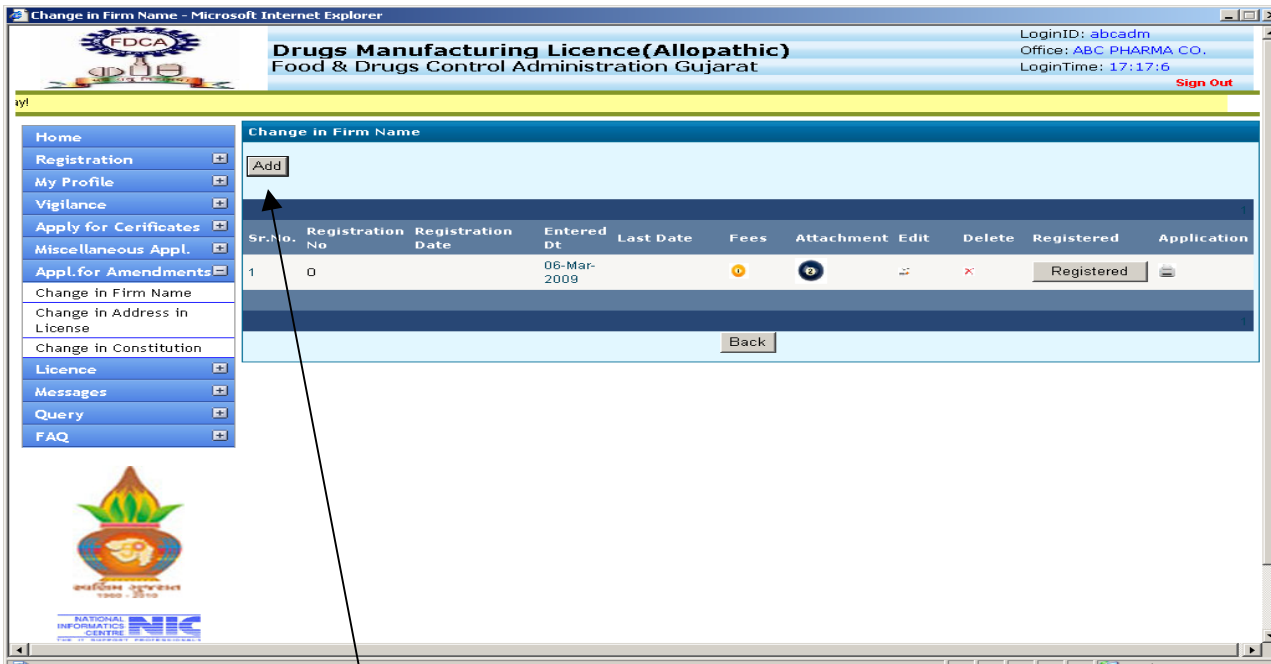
Change in Firm Name - Microsoft Internet Explorer

FDCA

Drugs Manufacturing Licence(Allopathic)
Food & Drugs Control Administration Gujarat

LoginID: abcadm
Office: ABC PHARMA CO.
LoginTime: 17:17:6
Sign Out

ay!

Home
Registration
My Profile
Vigilance
Apply for Cerificates
Miscellaneous Appl.
Appl.for Amendments
Change in Firm Name
Change in Address in License
Change in Constitution
Licence
Messages
Query
FAQ

Change in Firm Name

Add

| Sr.No. | Registration No | Registration Date | Entered Dt | Last Date | Fees | Attachment | Edit | Delete | Registered | Application |
|---|---|---|---|---|---|---|---|---|---|---|
| 1 | 0 | | 06-Mar-2009 | | | | | | Registered | |

Back

1960 - 2010

NATIONAL INFORMATICS CENTRE NIC